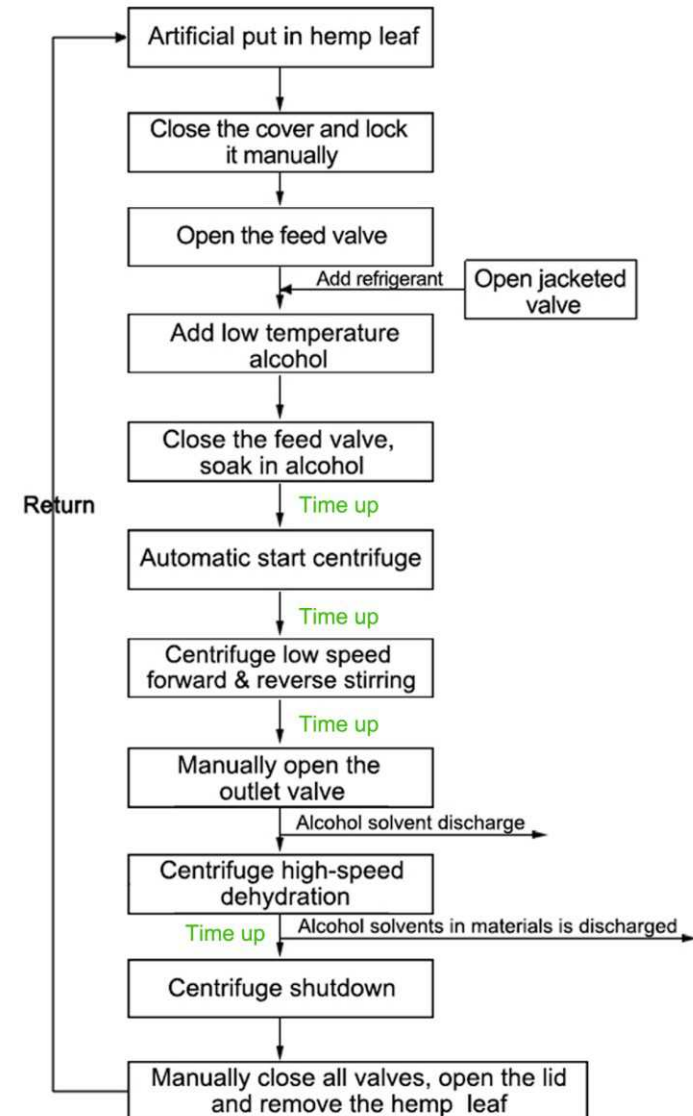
Artificial put in hemp leaf

Close the cover and lock it manually

Open the feed valve

Add refrigerant

Open jacketed valve

Add low temperature alcohol

Close the feed valve, soak in alcohol

Return

Time up

Automatic start centrifuge

Time up

Centrifuge low speed forward & reverse stirring

Time up

Manually open the outlet valve

Alcohol solvent discharge

Centrifuge high-speed dehydration

Time up

Alcohol solvents in materials is discharged

Centrifuge shutdown

Manually close all valves, open the lid and remove the hemp leaf